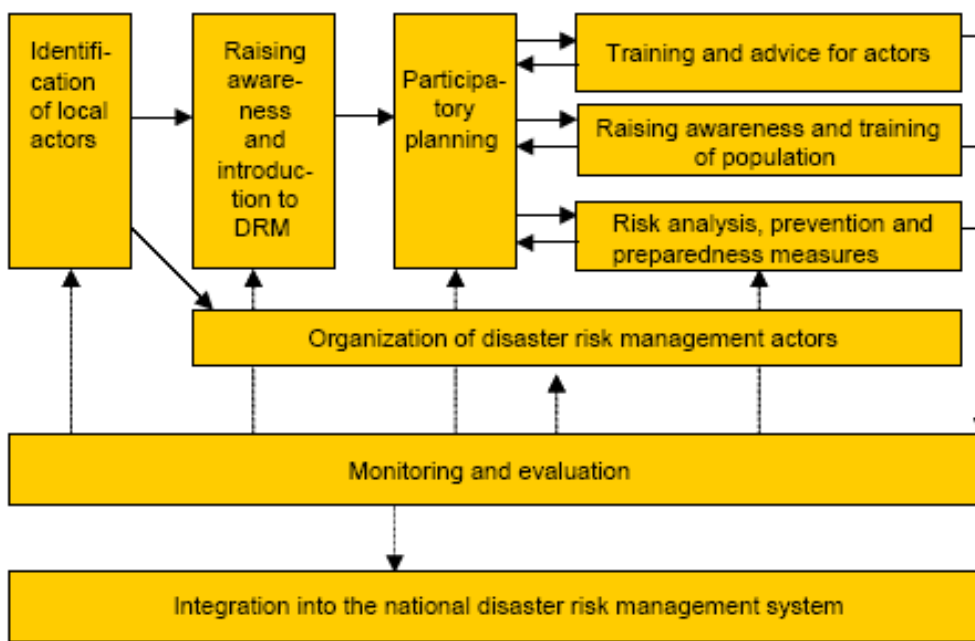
Identification of local actors

Raising awareness and introduction to DRM

Participatory planning

Training and advice for actors

Raising awareness and training of population

Risk analysis, prevention and preparedness measures

Organization of disaster risk management actors

Monitoring and evaluation

Integration into the national disaster risk management system